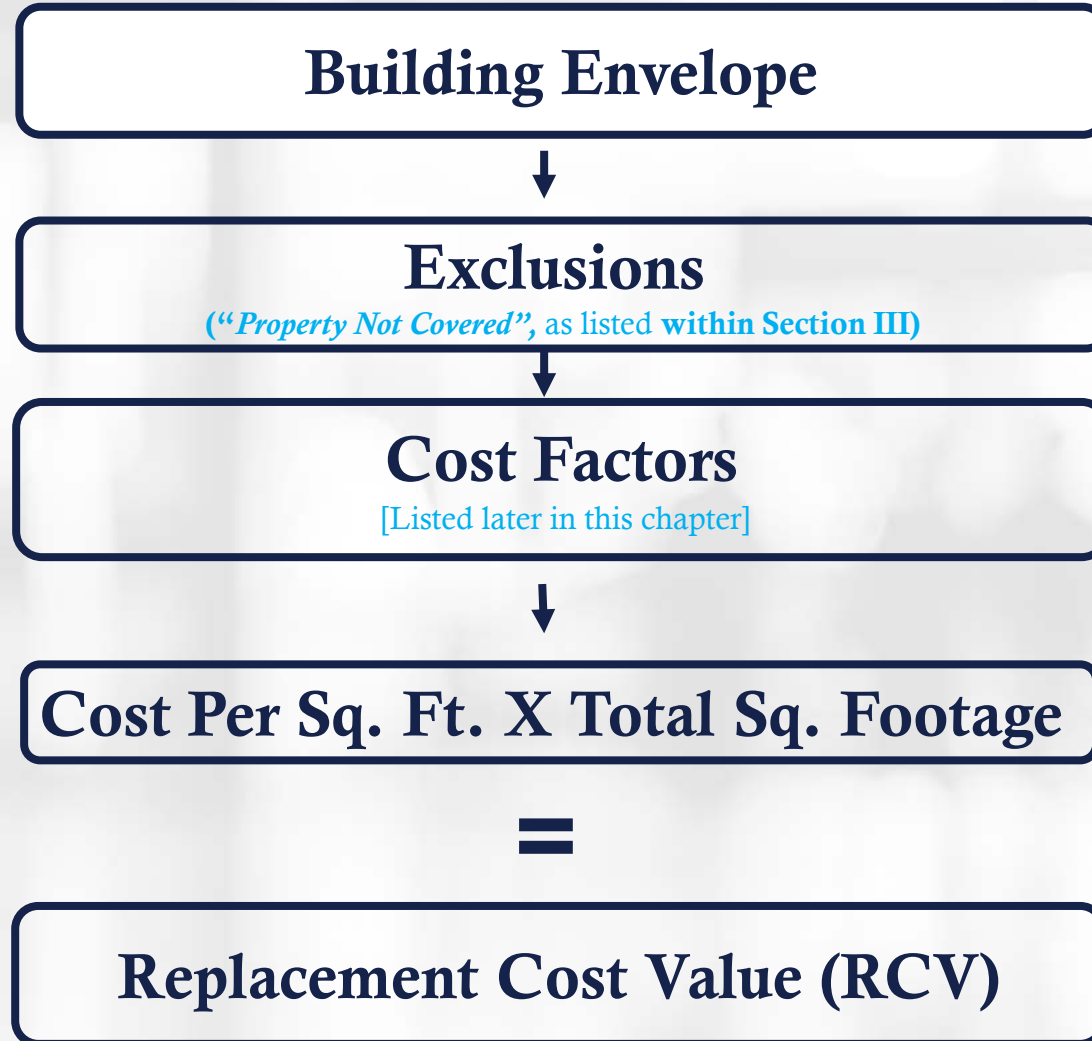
Building Envelope

Exclusions
("Property Not Covered", as listed within Section III)

Cost Factors
[Listed later in this chapter]

Cost Per Sq. Ft. X Total Sq. Footage

=

Replacement Cost Value (RCV)